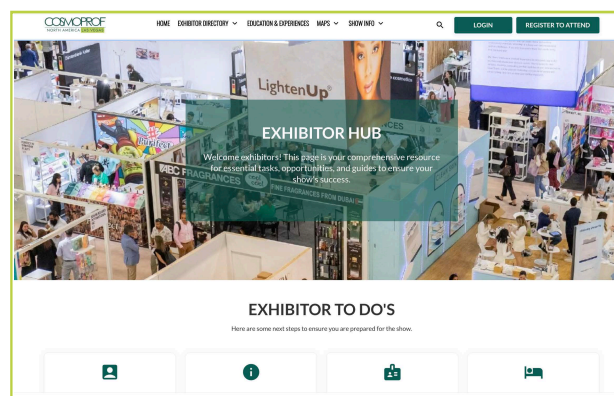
COSMOPROF NORTH AMERICA LAS VEGAS

HOME EXHIBITOR DIRECTORY EDUCATION & EXPERIENCES MAPS SHOW INFO

LOGIN REGISTER TO ATTEND

LightenUp

ABC FRAGRANCES

EXHIBITOR HUB

Welcome exhibitors! This page is your comprehensive resource for essential tasks, opportunities, and guides to ensure your show's success.

EXHIBITOR TO DO'S

Here are some next steps to ensure you are prepared for the show.